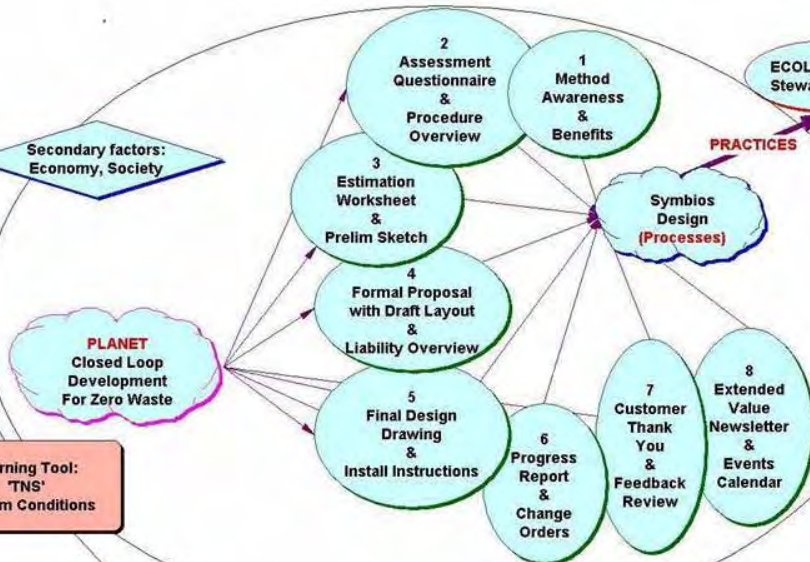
2
Assessment
Questionnaire
&
Procedure
Overview

1
Method
Awareness
&
Benefits

ECOL
Stew

Secondary factors:
Economy, Society

PRACTICES

3
Estimation
Worksheet
&
Prelim Sketch

Symbios
Design
(Processes)

4
Formal Proposal
with Draft Layout
&
Liability Overview

PLANET
Closed Loop
Development
For Zero Waste

5
Final Design
Drawing
&
Install Instructions

6
Progress
Report
&
Change
Orders

7
Customer
Thank
You
&
Feedback
Review

8
Extended
Value
Newsletter
&
Events
Calendar

rning Tool:
'TNS'
m Conditions